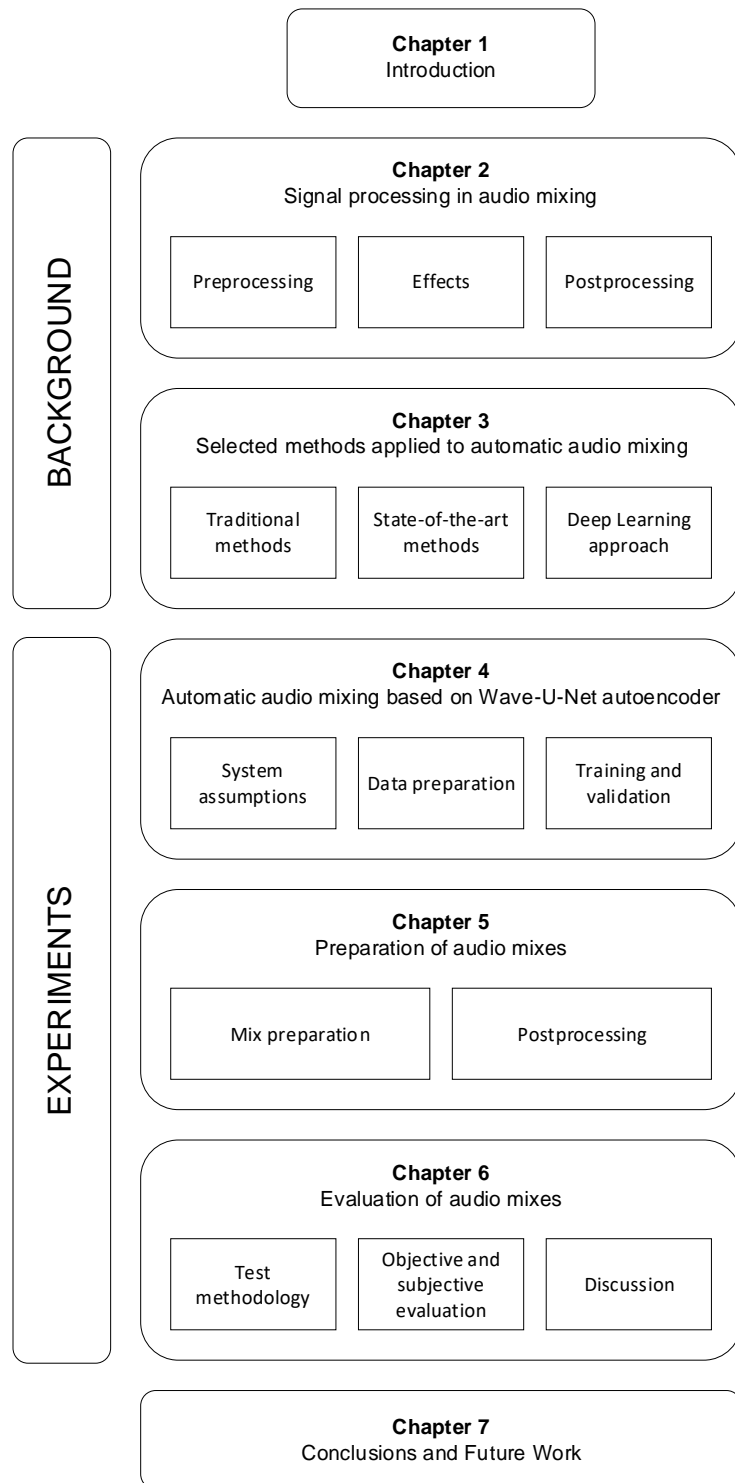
**Chapter 1**
Introduction

BACKGROUND

**Chapter 2**
Signal processing in audio mixing

Preprocessing

Effects

Postprocessing

**Chapter 3**
Selected methods applied to automatic audio mixing

Traditional methods

State-of-the-art methods

Deep Learning approach

EXPERIMENTS

**Chapter 4**
Automatic audio mixing based on Wave-U-Net autoencoder

System assumptions

Data preparation

Training and validation

**Chapter 5**
Preparation of audio mixes

Mix preparation

Postprocessing

**Chapter 6**
Evaluation of audio mixes

Test methodology

Objective and subjective evaluation

Discussion

**Chapter 7**
Conclusions and Future Work